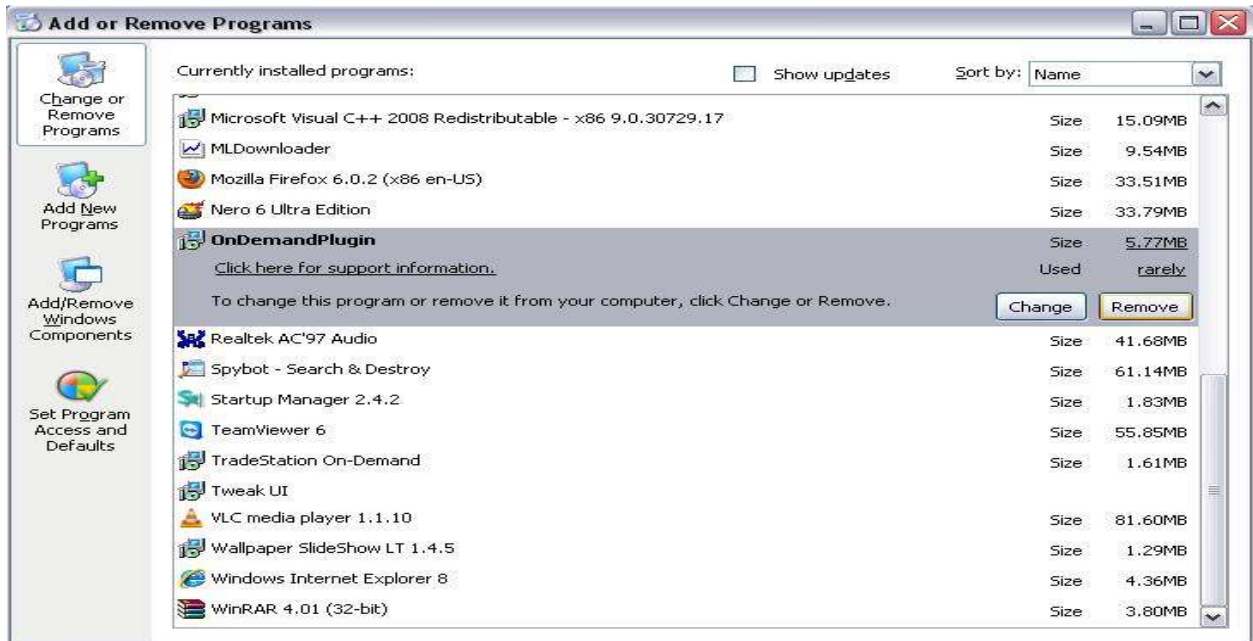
Add or Remove Programs

Change or Remove Programs

Add New Programs

Add/Remove Windows Components

Set Program Access and Defaults

Currently installed programs:

Show updates

Sort by: Name

| | | |
|---|---|---|
| Microsoft Visual C++ 2008 Redistributable - x86 9.0.30729.17 | Size | 15.09MB |
| MLDownloader | Size | 9.54MB |
| Mozilla Firefox 6.0.2 (x86 en-US) | Size | 33.51MB |
| Nero 6 Ultra Edition | Size | 33.79MB |
| OnDemandPlugin | Size | 5.77MB |
| Click here for support information. | Used | rarely |
| To change this program or remove it from your computer, click Change or Remove. | Change | Remove |
| Realtek AC'97 Audio | Size | 41.68MB |
| Spybot - Search & Destroy | Size | 61.14MB |
| Startup Manager 2.4.2 | Size | 1.83MB |
| TeamViewer 6 | Size | 55.85MB |
| TradeStation On-Demand | Size | 1.61MB |
| Tweak UI | | |
| VLC media player 1.1.10 | Size | 81.60MB |
| Wallpaper SlideShow LT 1.4.5 | Size | 1.29MB |
| Windows Internet Explorer 8 | Size | 4.36MB |
| WinRAR 4.01 (32-bit) | Size | 3.80MB |